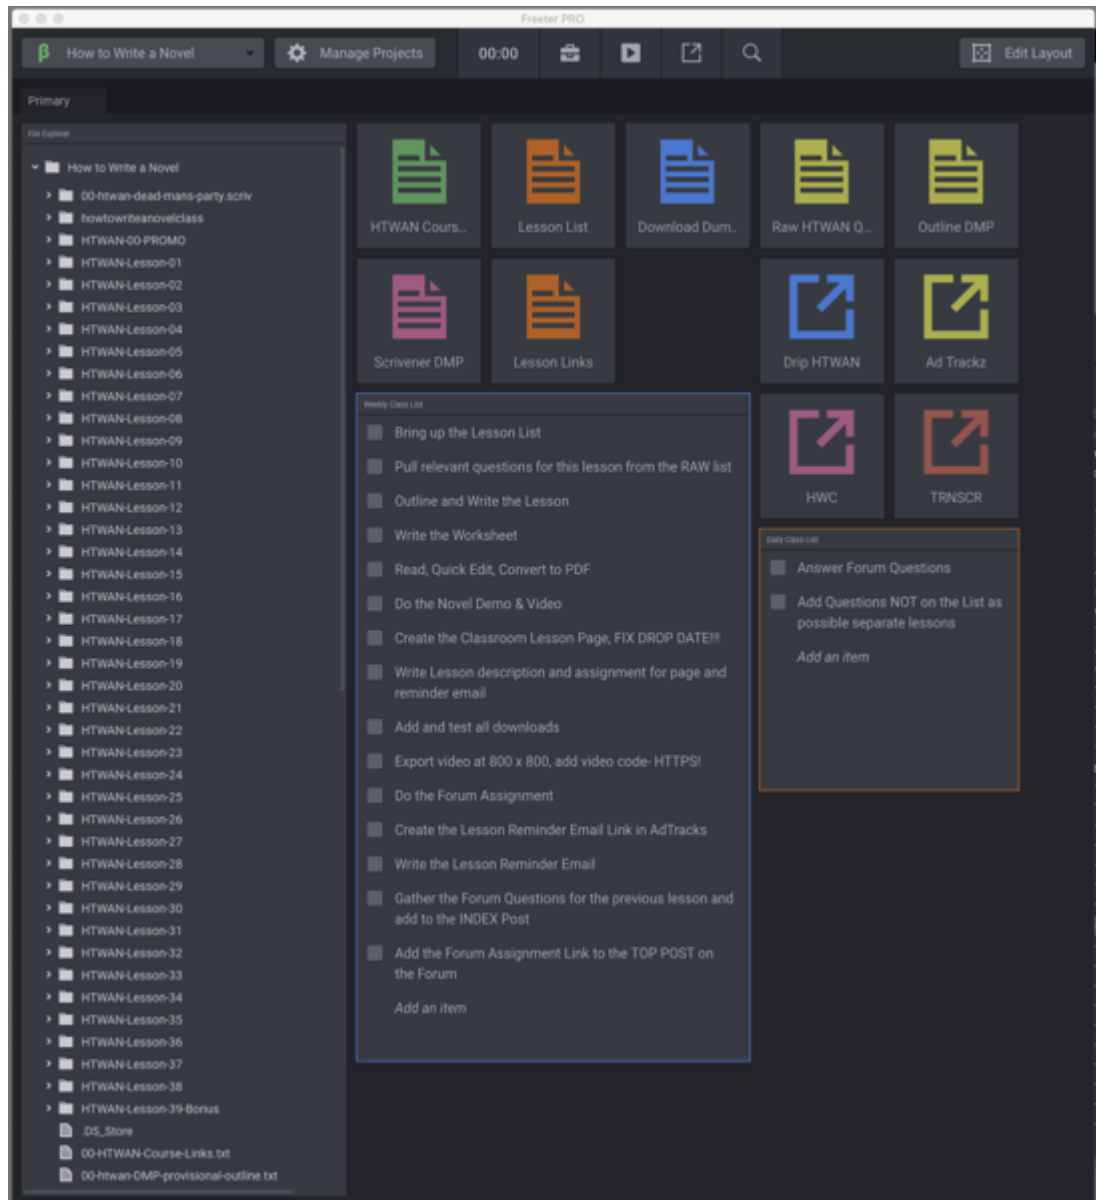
Freeter PRO

How to Write a Novel
Manage Projects
00:00
Edit Layout

Primary

File Explorer

How to Write a Novel
00-htwan-dead-mans-party.scriv
howtowriteanovelclass
HTWAN-00-PROMO
HTWAN-Lesson-01
HTWAN-Lesson-02
HTWAN-Lesson-03
HTWAN-Lesson-04
HTWAN-Lesson-05
HTWAN-Lesson-06
HTWAN-Lesson-07
HTWAN-Lesson-08
HTWAN-Lesson-09
HTWAN-Lesson-10
HTWAN-Lesson-11
HTWAN-Lesson-12
HTWAN-Lesson-13
HTWAN-Lesson-14
HTWAN-Lesson-15
HTWAN-Lesson-16
HTWAN-Lesson-17
HTWAN-Lesson-18
HTWAN-Lesson-19
HTWAN-Lesson-20
HTWAN-Lesson-21
HTWAN-Lesson-22
HTWAN-Lesson-23
HTWAN-Lesson-24
HTWAN-Lesson-25
HTWAN-Lesson-26
HTWAN-Lesson-27
HTWAN-Lesson-28
HTWAN-Lesson-29
HTWAN-Lesson-30
HTWAN-Lesson-31
HTWAN-Lesson-32
HTWAN-Lesson-33
HTWAN-Lesson-34
HTWAN-Lesson-35
HTWAN-Lesson-36
HTWAN-Lesson-37
HTWAN-Lesson-38
HTWAN-Lesson-39-Bonus
.DS_Store
00-HTWAN-Course-Links.txt
00-htwan-DMP-provisional-outline.txt

HTWAN Cours...
Lesson List
Download Dum...
Raw HTWAN Q...
Outline DMP
Scrivener DMP
Lesson Links
Drip HTWAN
Ad Trackz
HWC
TRNSCR

Weekly Class List
Bring up the Lesson List
Pull relevant questions for this lesson from the RAW list
Outline and Write the Lesson
Write the Worksheet
Read, Quick Edit, Convert to PDF
Do the Novel Demo & Video
Create the Classroom Lesson Page, FIX DROP DATE!!!
Write Lesson description and assignment for page and reminder email
Add and test all downloads
Export video at 800 x 800, add video code- HTTPS!
Do the Forum Assignment
Create the Lesson Reminder Email Link in AdTracks
Write the Lesson Reminder Email
Gather the Forum Questions for the previous lesson and add to the INDEX Post
Add the Forum Assignment Link to the TOP POST on the Forum
Add an item

Daily Class List
Answer Forum Questions
Add Questions NOT on the List as possible separate lessons
Add an item